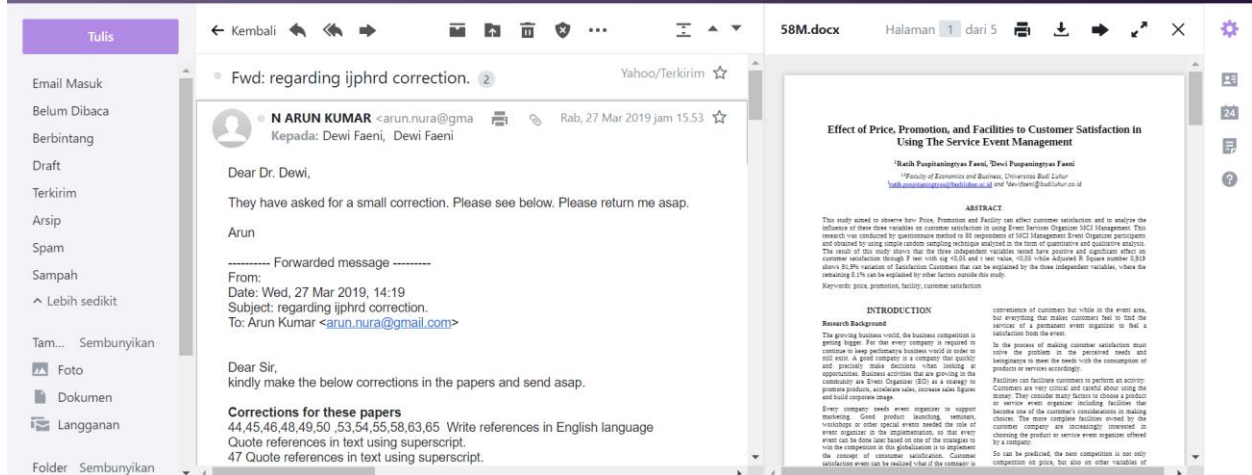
Tulis

Email Masuk
Belum Dibaca
Berbintang
Draft
Terkirim
Arsip
Spam
Sampah
^ Lebih sedikit

Tam... Sembunyikan
Foto
Dokumen
Langganan

Folder Sembunyikan

← Kembali

Fwd: regarding ijphrd correction. 2

Yahoo/Terkirim

N ARUN KUMAR <arun.nura@gma
Kepada: Dewi Faeni, Dewi Faeni

Rab, 27 Mar 2019 jam 15.53

Dear Dr. Dewi,

They have asked for a small correction. Please see below. Please return me asap.

Arun

---------- Forwarded message ---------
From:
Date: Wed, 27 Mar 2019, 14:19
Subject: regarding ijphrd correction.
To: Arun Kumar <arun.nura@gmail.com>

Dear Sir,
kindly make the below corrections in the papers and send asap.

Corrections for these papers
44,45,46,48,49,50 ,53,54,55,58,63,65 Write references in English language
Quote references in text using superscript.
47 Quote references in text using superscript.

58M.docx

Halaman 1 dari 5

Effect of Price, Promotion, and Facilities to Customer Satisfaction in Using The Service Event Management

¹Ratih Puspitaningtyas Faeni, ²Dewi Puspaningtyas Faeni

¹,²Faculty of Economics and Business, Universitas Budi Luhur
¹ratih.puspitaningtyas@budiluhur.ac.id and ²dewifaeni@budiluhur.ac.id

ABSTRACT

This study aimed to observe how Price, Promotion and Facility can affect customer satisfaction and to analyze the influence of these three variables on customer satisfaction in using Event Services Organizer MCI Management. This research was conducted by questionnaire made to 80 respondents of MCI Management Event Organizer participants and obtained by using simple random sampling technique analyzed in the form of quantitative and qualitative analysis. The result of this study shows that the three independent variables tested have positive and significant effect on customer satisfaction through F test with sig <0,05 and t test value, <0,05 while Adjusted R Square number 0,919 shows 91,9% variation of Satisfaction Customers that can be explained by the three independent variables, where the remaining 8.1% can be explained by other factors outside this study.

Keywords: price, promotion, facility, customer satisfaction

INTRODUCTION

Research Background

The growing business world, the business competition is getting bigger. For that every company is required to continue to keep performance business world in order to still exist. A good company is a company that quickly and precisely make decisions when looking at opportunities. Business activities that are growing in the community are Event Organizer (EO) as a strategy to promote products, accelerate sales, increase sales figures and build corporate image.

Every company needs event organizer to support marketing. Good product launching, seminars, workshops or other special events needed the role of event organizer in the implementation, so that every event can be done later based on one of the strategies to win the competition in this globalization is to implement the concept of consumer satisfaction. Customer satisfaction event can be realized what if the company is

convenience of customers but while in the event area, but everything that makes customers feel to find the services of a permanent event organizer to feel a satisfaction from the event.

In the process of making customer satisfaction must solve the problem in the perceived needs and keinginance to meet the needs with the consumption of products or services accordingly.

Facilities can facilitate customers to perform an activity. Customers are very critical and careful about using the money. They consider many factors to choose a product or service event organizer including facilities that become one of the customer's considerations in making choices. The more complete facilities owned by the customer company are increasingly interested in choosing the product or service event organizer offered by a company.

So can be predicted, the next competition is not only competition on price, but also on other variables of